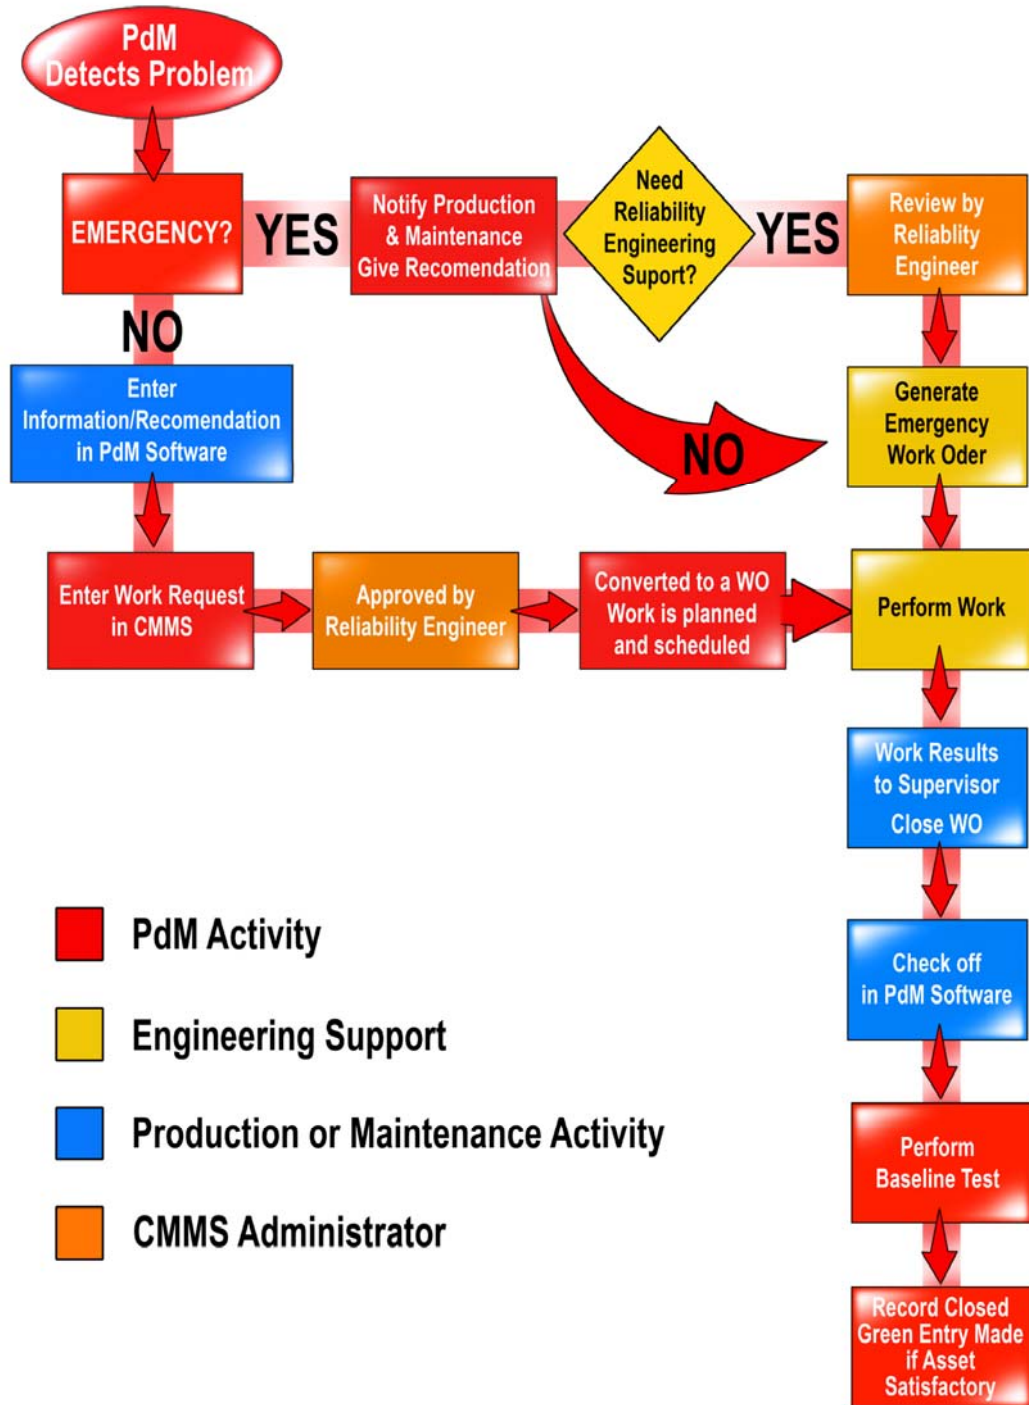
PdM Detects Problem

EMERGENCY?

YES

Notify Production & Maintenance Give Recomendation

Need Reliability Engineering Suport?

YES

Review by Reliablity Engineer

NO

Enter Information/Recomendation in PdM Software

NO

Generate Emergency Work Oder

Enter Work Request in CMMS

Approved by Reliability Engineer

Converted to a WO Work is planned and scheduled

Perform Work

Work Results to Supervisor Close WO

PdM Activity

Check off in PdM Software

Engineering Support

Production or Maintenance Activity

Perform Baseline Test

CMMS Administrator

Record Closed Green Entry Made if Asset Satisfactory